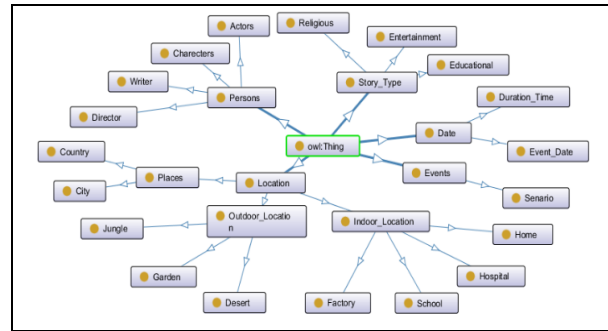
Actors
Religious
Charecters
Entertainment
Writer
Story_Type
Educational
Persons
Director
Duration_Time
owl:Thing
Date
Country
Event_Date
Places
Events
Location
City
Senario
Outdoor_Location
Indoor_Location
Jungle
Home
Hospital
Garden
Desert
Factory
School